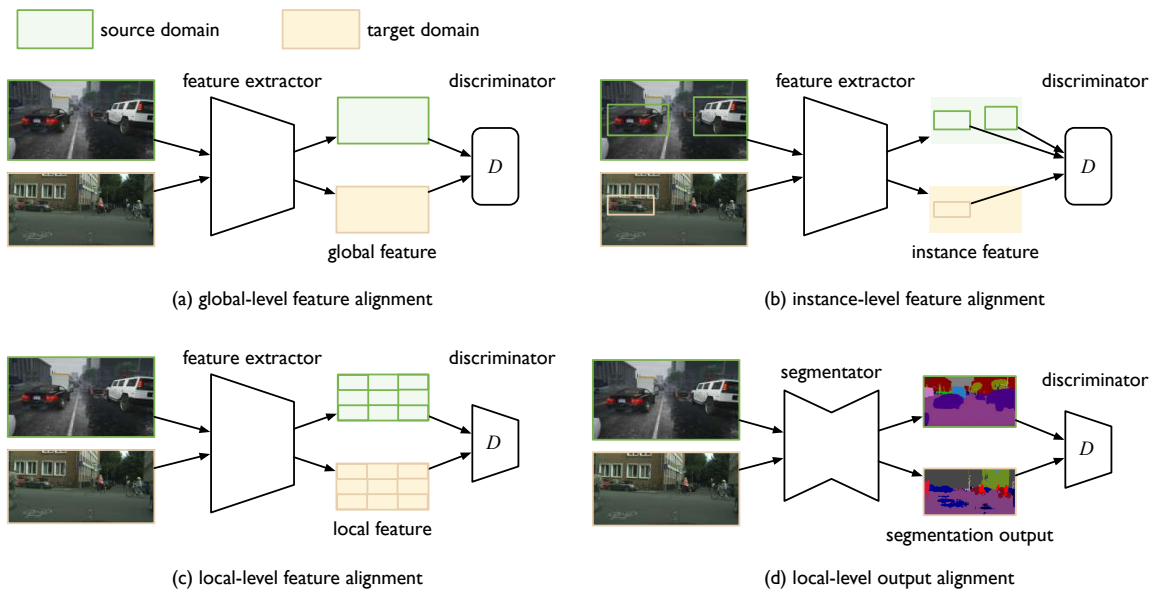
source domain

target domain

feature extractor

discriminator

$D$

global feature

(a) global-level feature alignment

feature extractor

discriminator

$D$

instance feature

(b) instance-level feature alignment

feature extractor

discriminator

$D$

local feature

(c) local-level feature alignment

segmentator

discriminator

$D$

segmentation output

(d) local-level output alignment